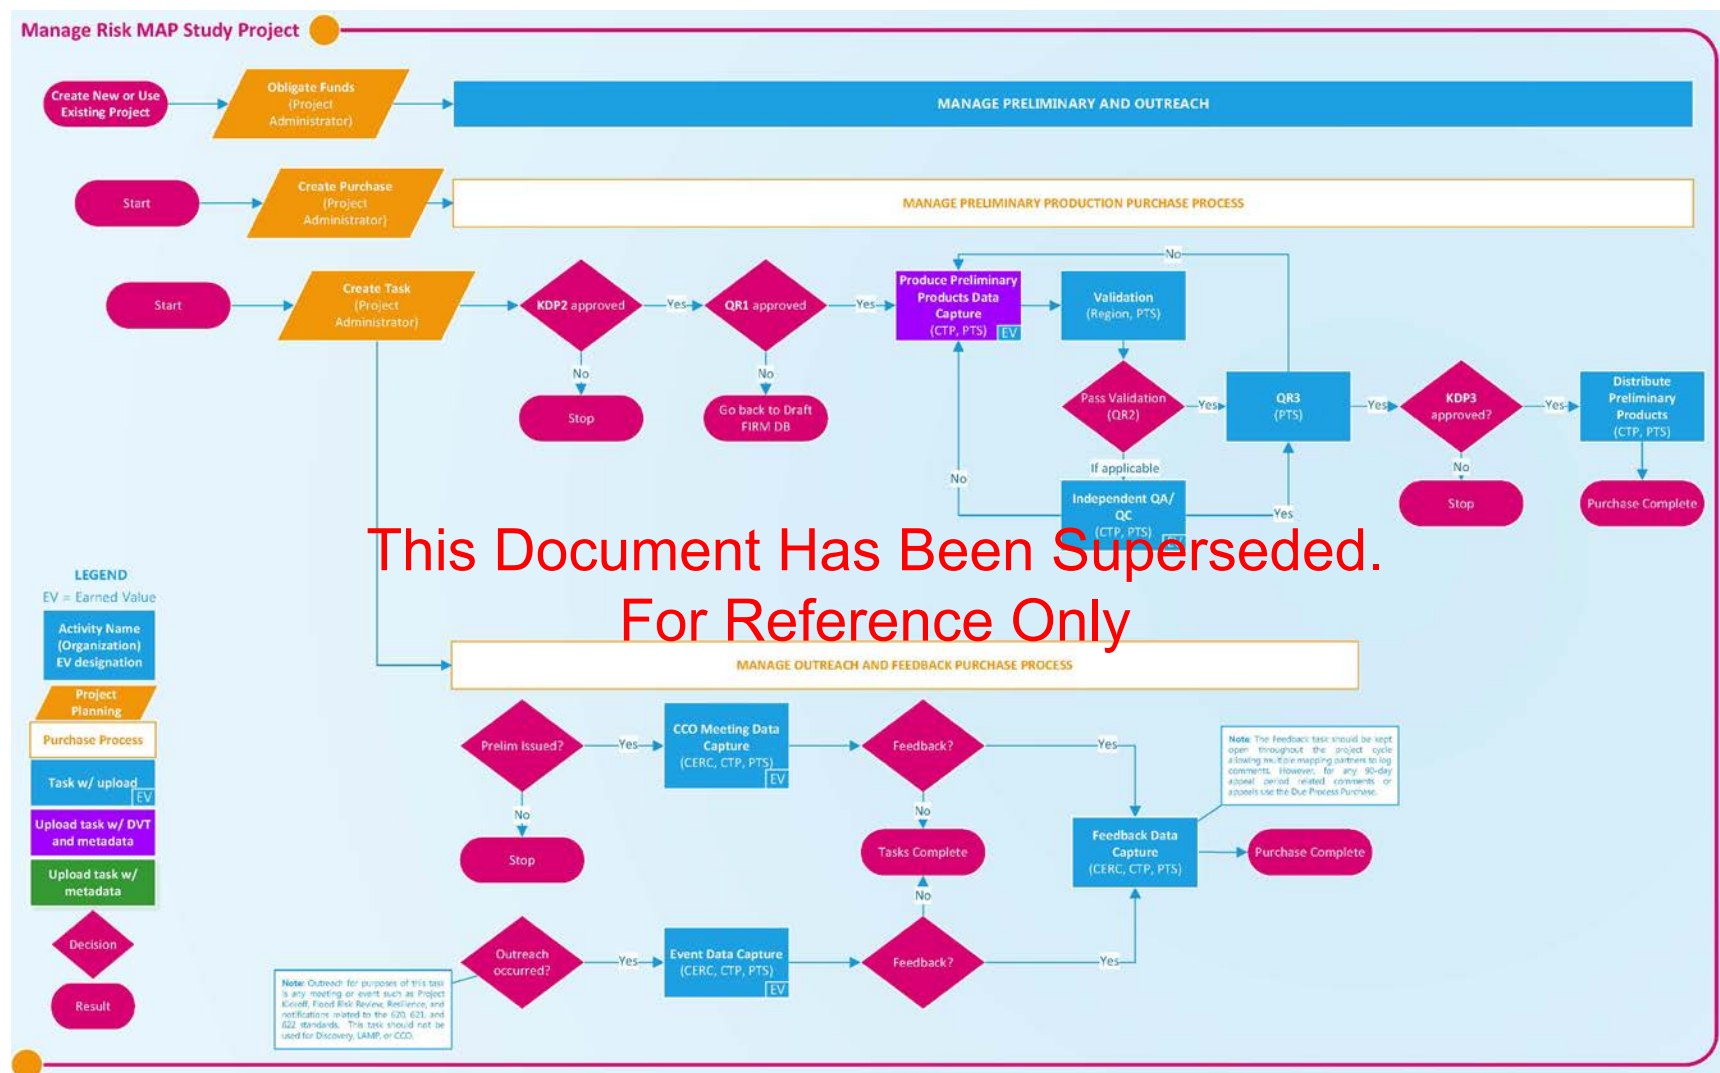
Manage Risk MAP Study Project

Create New or Use Existing Project

Obligate Funds (Project Administrator)

MANAGE PRELIMINARY AND OUTREACH

Start

Create Purchase (Project Administrator)

MANAGE PRELIMINARY PRODUCTION PURCHASE PROCESS

Start

Create Task (Project Administrator)

KDP2 approved

Yes

QR1 approved

Yes

Produce Preliminary Products Data Capture (CTP, PTS) EV

Validation (Region, PTS)

No

No

Stop

No

Go back to Draft FIRM DB

Pass Validation (QR2)

Yes

QR3 (PTS)

Yes

KDP3 approved?

Yes

Distribute Preliminary Products (CTP, PTS)

If applicable

No

No

Stop

Purchase Complete

Independent QA/ QC (CTP, PTS) EV

Yes

This Document Has Been Superseded.
For Reference Only

LEGEND
EV = Earned Value

Activity Name (Organization) EV designation

Project Planning

Purchase Process

Task w/ upload EV

Upload task w/ DVT and metadata

Upload task w/ metadata

Decision

Result

MANAGE OUTREACH AND FEEDBACK PURCHASE PROCESS

Prelim Issued?

Yes

CCO Meeting Data Capture (CERC, CTP, PTS) EV

Feedback?

Yes

Note: The Feedback task should be kept open throughout the project cycle allowing multiple mapping partners to log comments. However, for any 90-day appeal period related comments or appeals use the Due Process Purchase.

No

Stop

No

Tasks Complete

Feedback Data Capture (CERC, CTP, PTS)

Purchase Complete

No

Outreach occurred?

Yes

Event Data Capture (CERC, CTP, PTS) EV

Feedback?

Yes

Note: Outreach for purposes of this task is any meeting or event such as Project Kickoff, Flood Risk Review, Resilience, and notifications related to the 620, 621, and 622 standards. This task should not be used for Discovery, LAMP, or CCO.